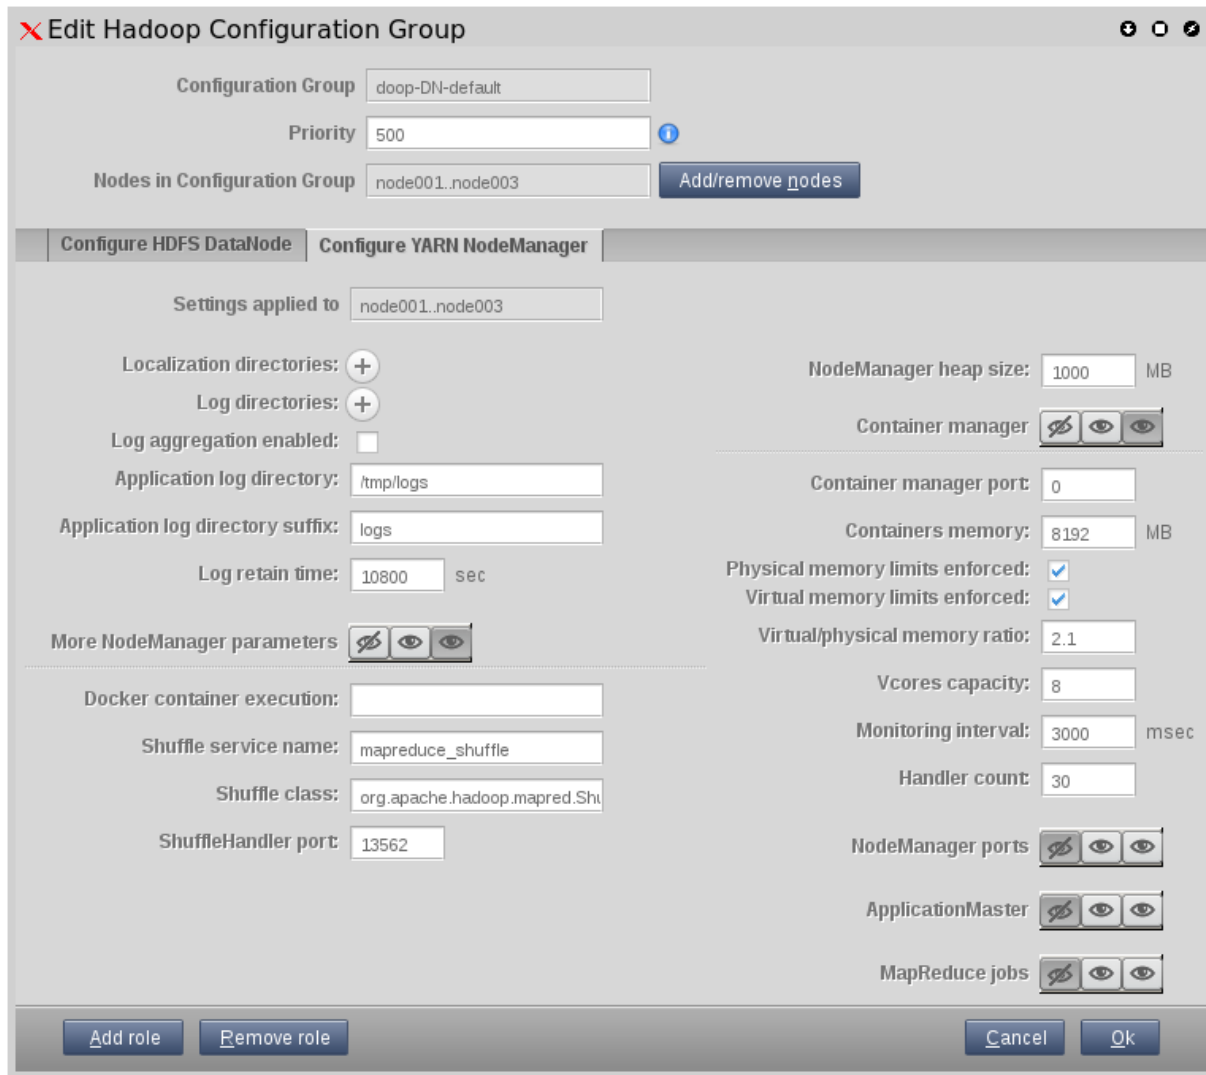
Edit Hadoop Configuration Group

Configuration Group doop-DN-default

Priority 500

Nodes in Configuration Group node001..node003

Add/remove nodes

Configure HDFS DataNode

Configure YARN NodeManager

Settings applied to node001..node003

Localization directories:

Log directories:

Log aggregation enabled:

Application log directory: /tmp/logs

Application log directory suffix: logs

Log retain time: 10800 sec

More NodeManager parameters

Docker container execution:

Shuffle service name: mapreduce_shuffle

Shuffle class: org.apache.hadoop.mapred.Shu

ShuffleHandler port: 13562

NodeManager heap size: 1000 MB

Container manager

Container manager port: 0

Containers memory: 8192 MB

Physical memory limits enforced:

Virtual memory limits enforced:

Virtual/physical memory ratio: 2.1

Vcores capacity: 8

Monitoring interval: 3000 msec

Handler count: 30

NodeManager ports

ApplicationMaster

MapReduce jobs

Add role

Remove role

Cancel

Ok